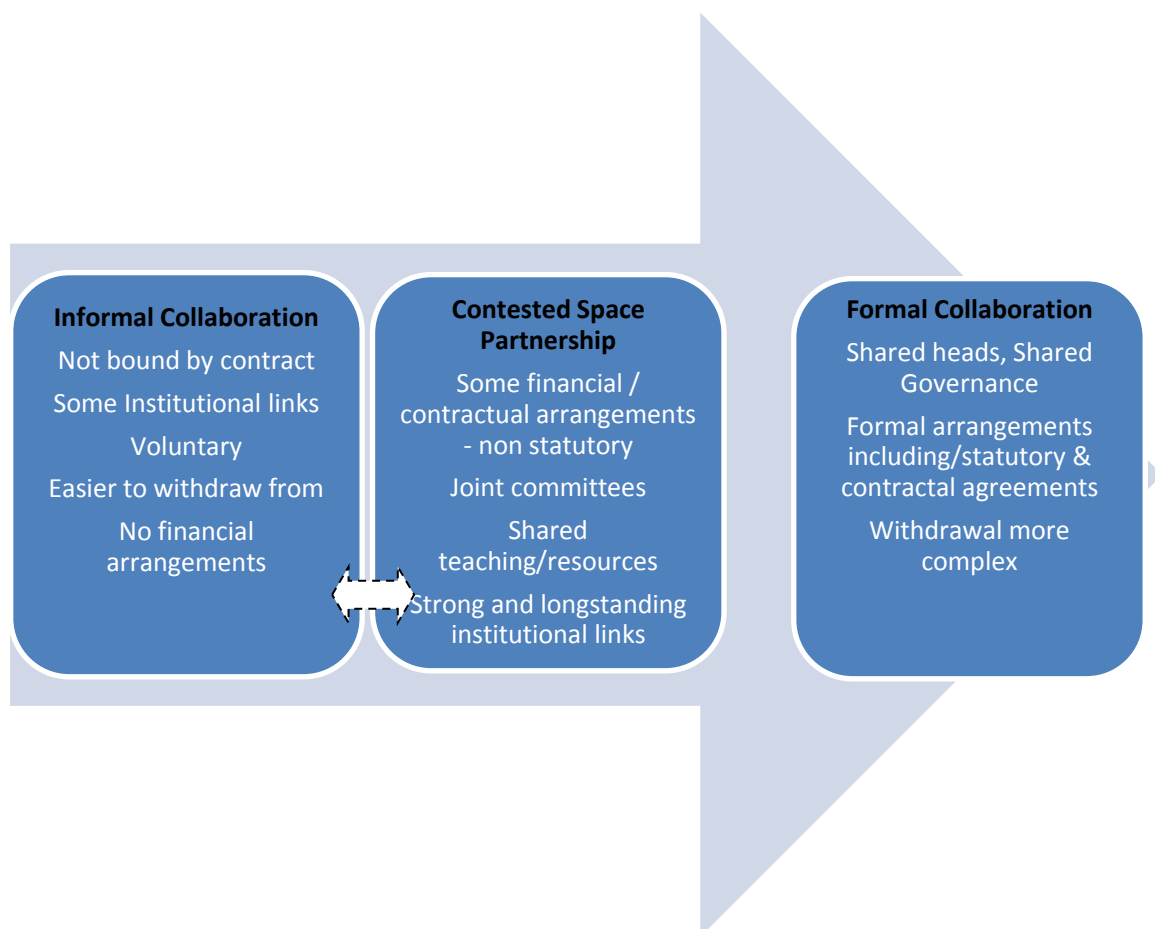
Informal Collaboration

Not bound by contract

Some Institutional links

Voluntary

Easier to withdraw from

No financial arrangements

Contested Space Partnership

Some financial / contractual arrangements - non statutory

Joint committees

Shared teaching/resources

Strong and longstanding institutional links

Formal Collaboration

Shared heads, Shared Governance

Formal arrangements including/statutory & contractal agreements

Withdrawal more complex